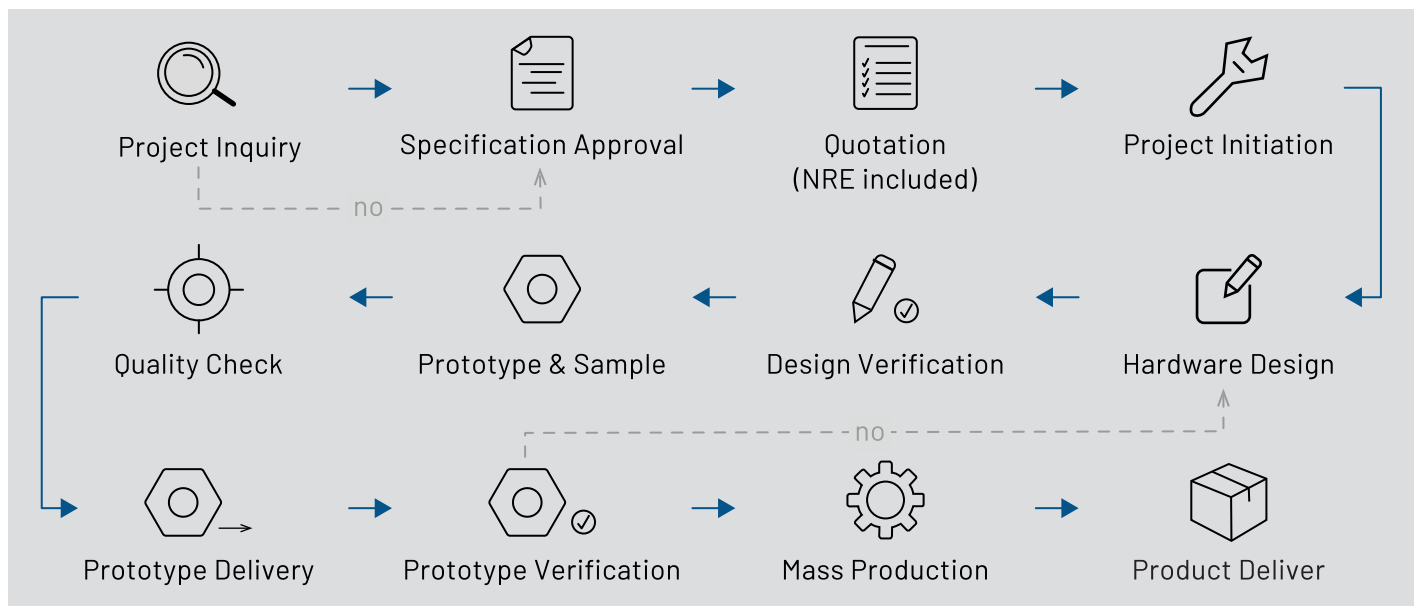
Project Inquiry

Specification Approval

Quotation
(NRE included)

Project Initiation

no

Quality Check

Prototype & Sample

Design Verification

Hardware Design

no

Prototype Delivery

Prototype Verification

Mass Production

Product Deliver